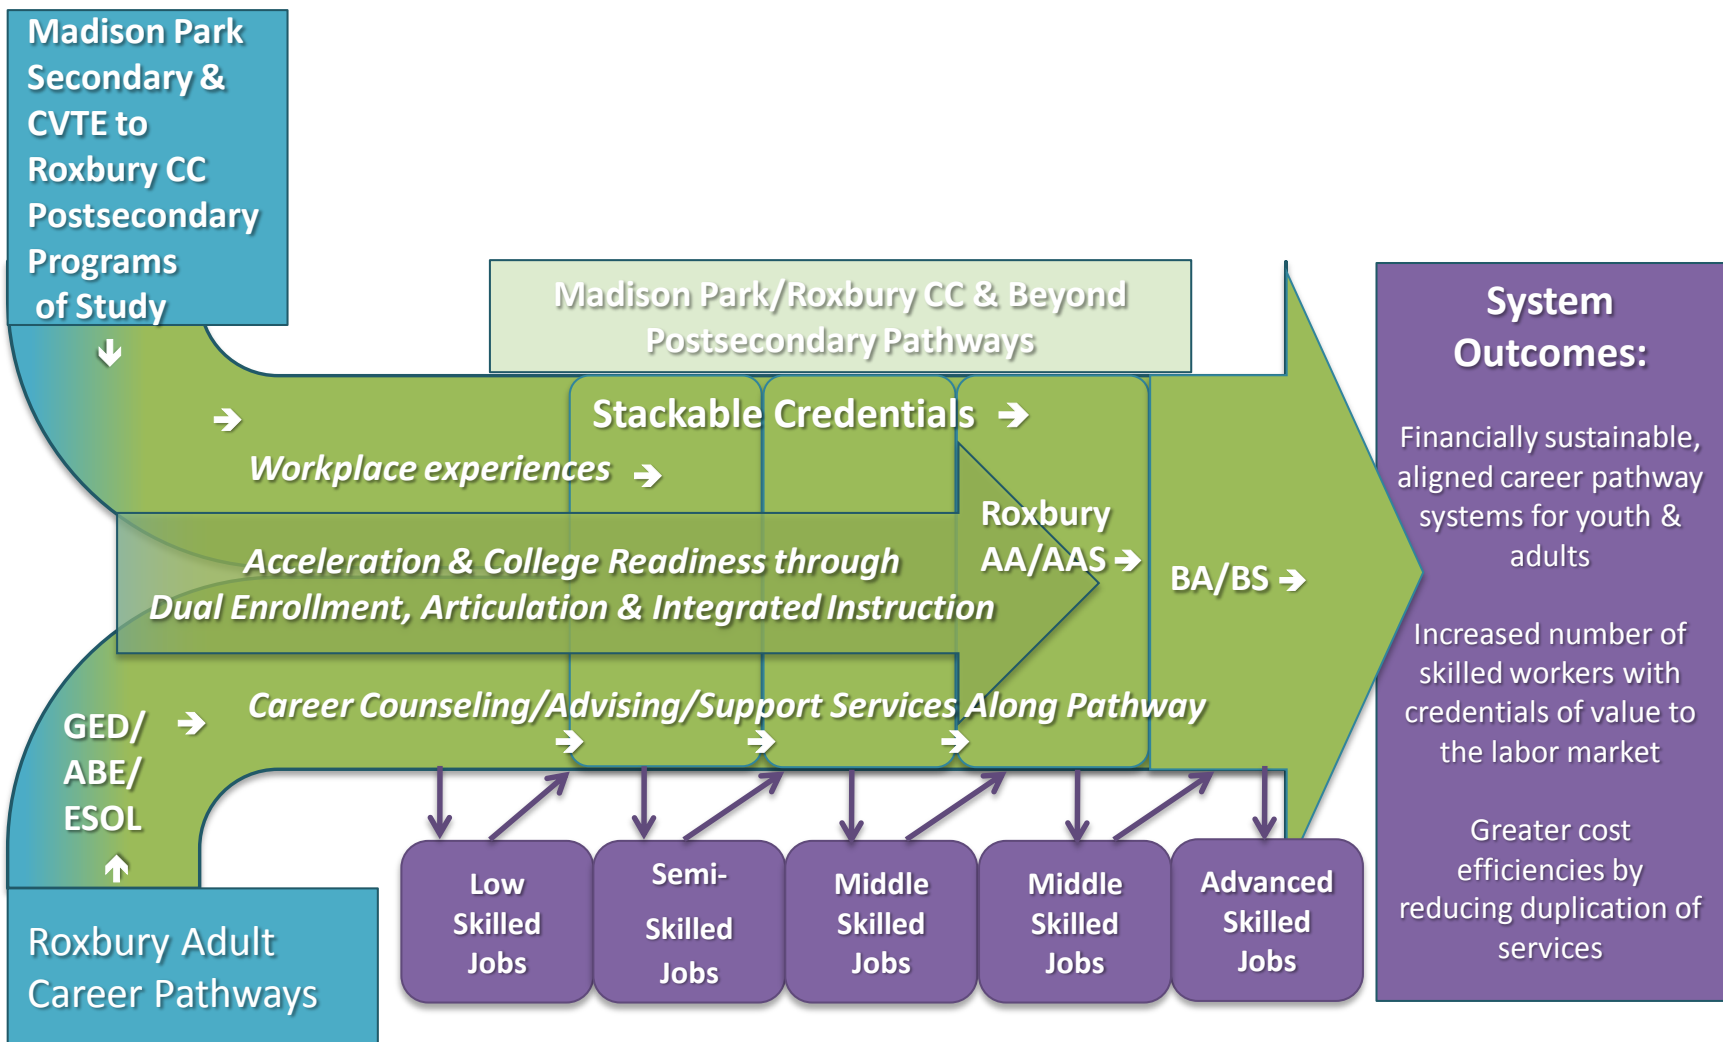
Madison Park Secondary & CVTE to Roxbury CC Postsecondary Programs of Study

Madison Park/Roxbury CC & Beyond Postsecondary Pathways

Stackable Credentials

Workplace experiences

Acceleration & College Readiness through Dual Enrollment, Articulation & Integrated Instruction

Roxbury AA/AAS

BA/BS

GED/ ABE/ ESOL

Career Counseling/Advising/Support Services Along Pathway

Low Skilled Jobs

Semi-Skilled Jobs

Middle Skilled Jobs

Middle Skilled Jobs

Advanced Skilled Jobs

Roxbury Adult Career Pathways

System Outcomes:

Financially sustainable, aligned career pathway systems for youth & adults

Increased number of skilled workers with credentials of value to the labor market

Greater cost efficiencies by reducing duplication of services